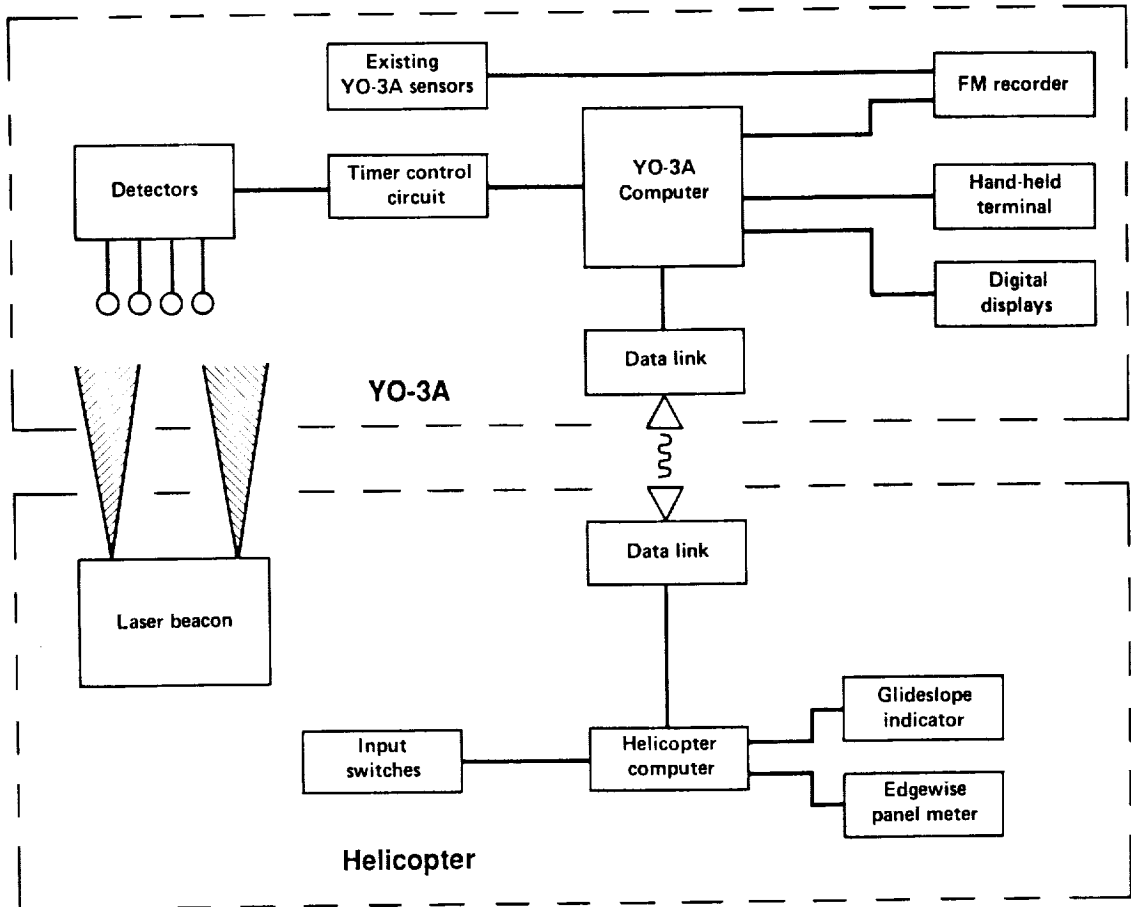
Existing YO-3A sensors

FM recorder

Detectors

Timer control circuit

YO-3A Computer

Hand-held terminal

Digital displays

Data link

YO-3A

Data link

Laser beacon

Input switches

Helicopter computer

Glideslope indicator

Edgewise panel meter

Helicopter